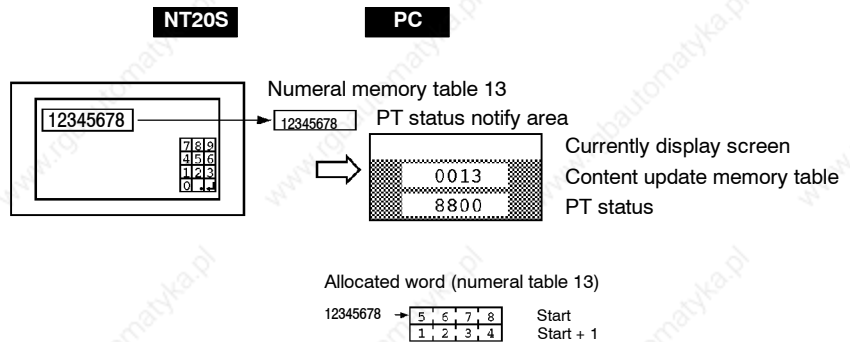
NT20S

PC

Numeral memory table 13

12345678

12345678

PT status notify area

789
456
123
0 .↵

Currently display screen

0013

Content update memory table

8800

PT status

Allocated word (numeral table 13)

12345678

| 5 | 6 | 7 | 8 |
|---|---|---|---|
| 1 | 2 | 3 | 4 |

Start

Start + 1